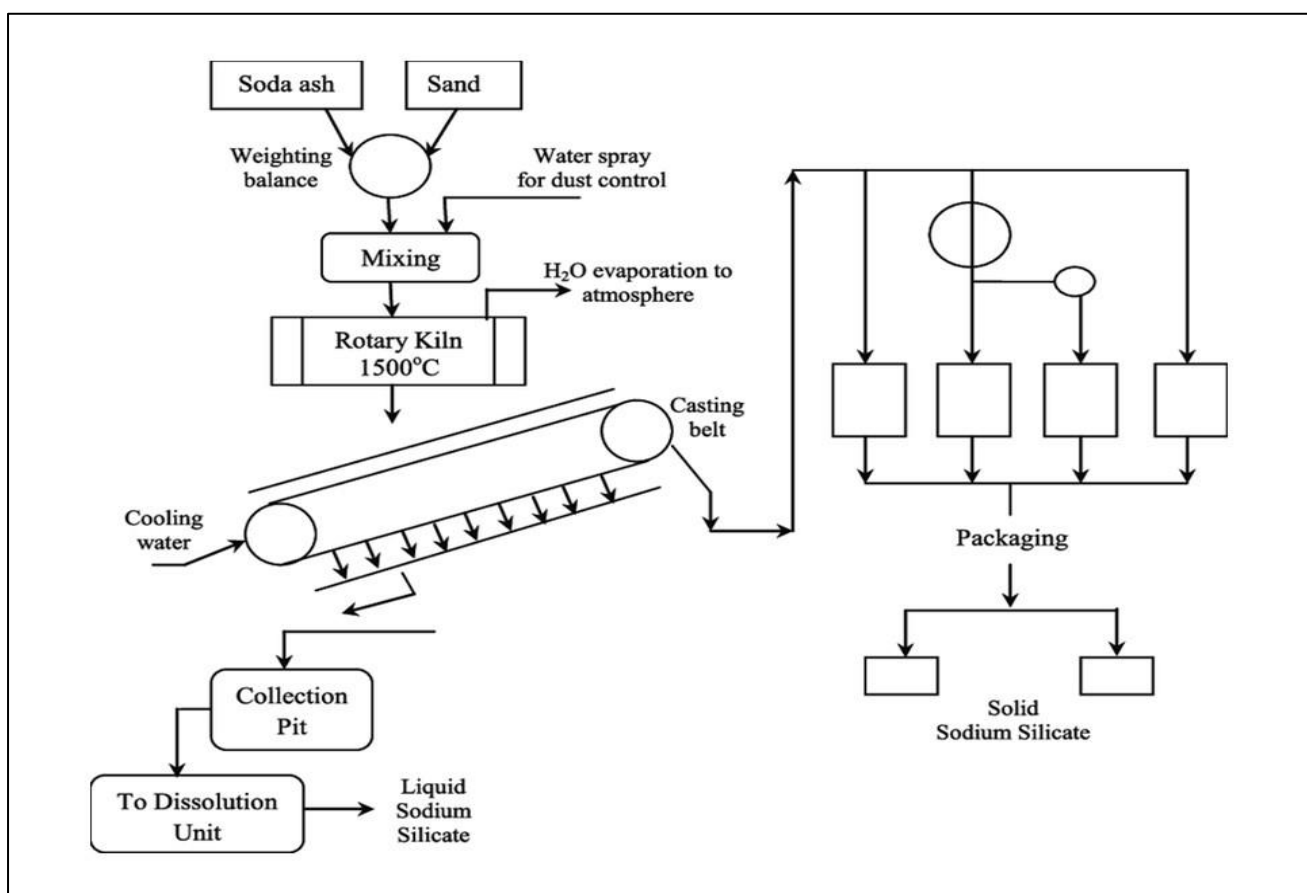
Soda ash

Sand

Weighting balance

Water spray for dust control

Mixing

$H_2O$ evaporation to atmosphere

Rotary Kiln 1500°C

Casting belt

Cooling water

Packaging

Collection Pit

To Dissolution Unit

Liquid Sodium Silicate

Solid Sodium Silicate